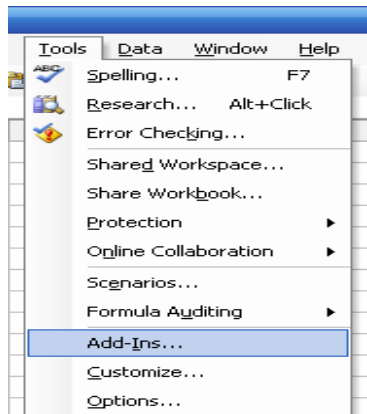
Tools Data Window Help

ABC Spelling... F7
Research... Alt+Click
Error Checking...
Shared Workspace...
Share Workbook...
Protection
Online Collaboration
Scenarios...
Formula Auditing
Add-Ins...
Customize...
Options...